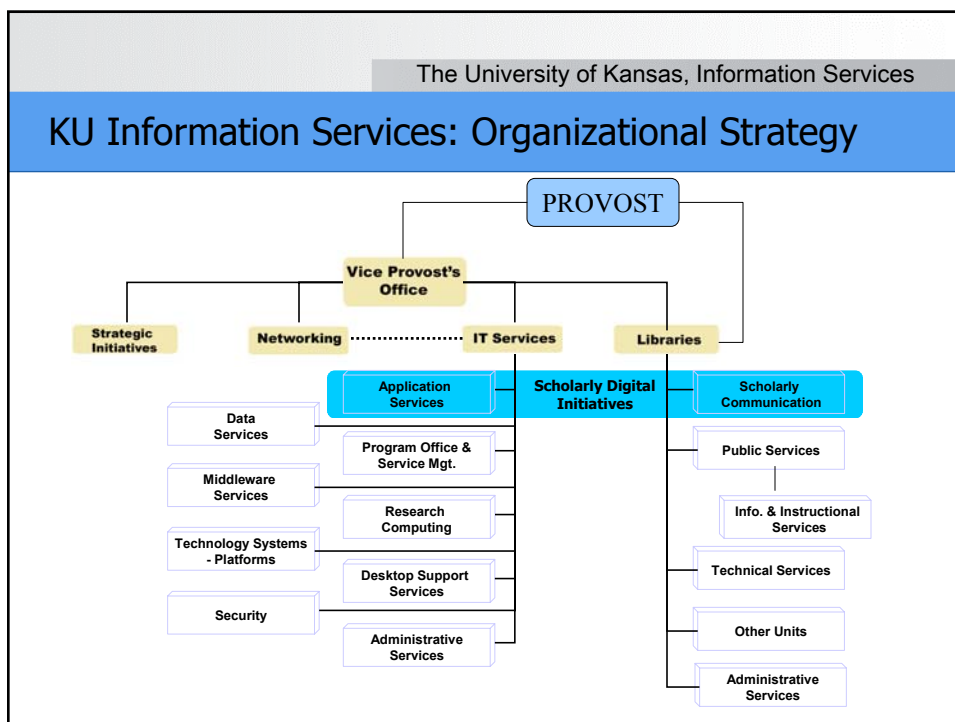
The University of Kansas, Information Services

KU Information Services: Organizational Strategy

PROVOST

Vice Provost's Office

Strategic Initiatives

Networking

IT Services

Libraries

Application Services

Scholarly Digital Initiatives

Scholarly Communication

Data Services

Program Office & Service Mgt.

Middleware Services

Research Computing

Technology Systems - Platforms

Desktop Support Services

Security

Administrative Services

Public Services

Info. & Instructional Services

Technical Services

Other Units

Administrative Services